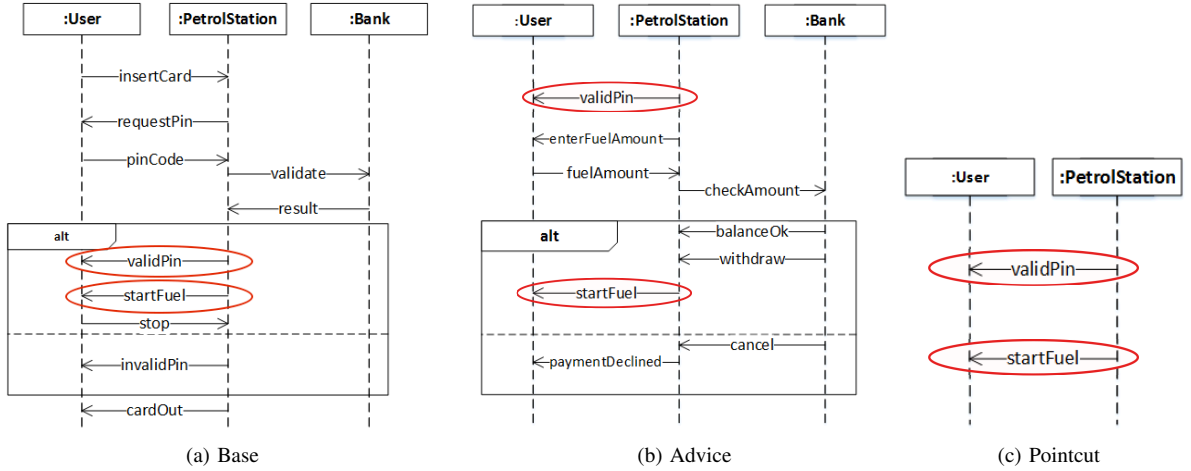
:User :PetrolStation :Bank

insertCard
requestPin
pinCode
validate
result
alt
validPin
startFuel
stop
invalidPin
cardOut

(a) Base

:User :PetrolStation :Bank

validPin
enterFuelAmount
fuelAmount
checkAmount
alt
balanceOk
withdraw
startFuel
cancel
paymentDeclined

(b) Advice

:User :PetrolStation

validPin
startFuel

(c) Pointcut